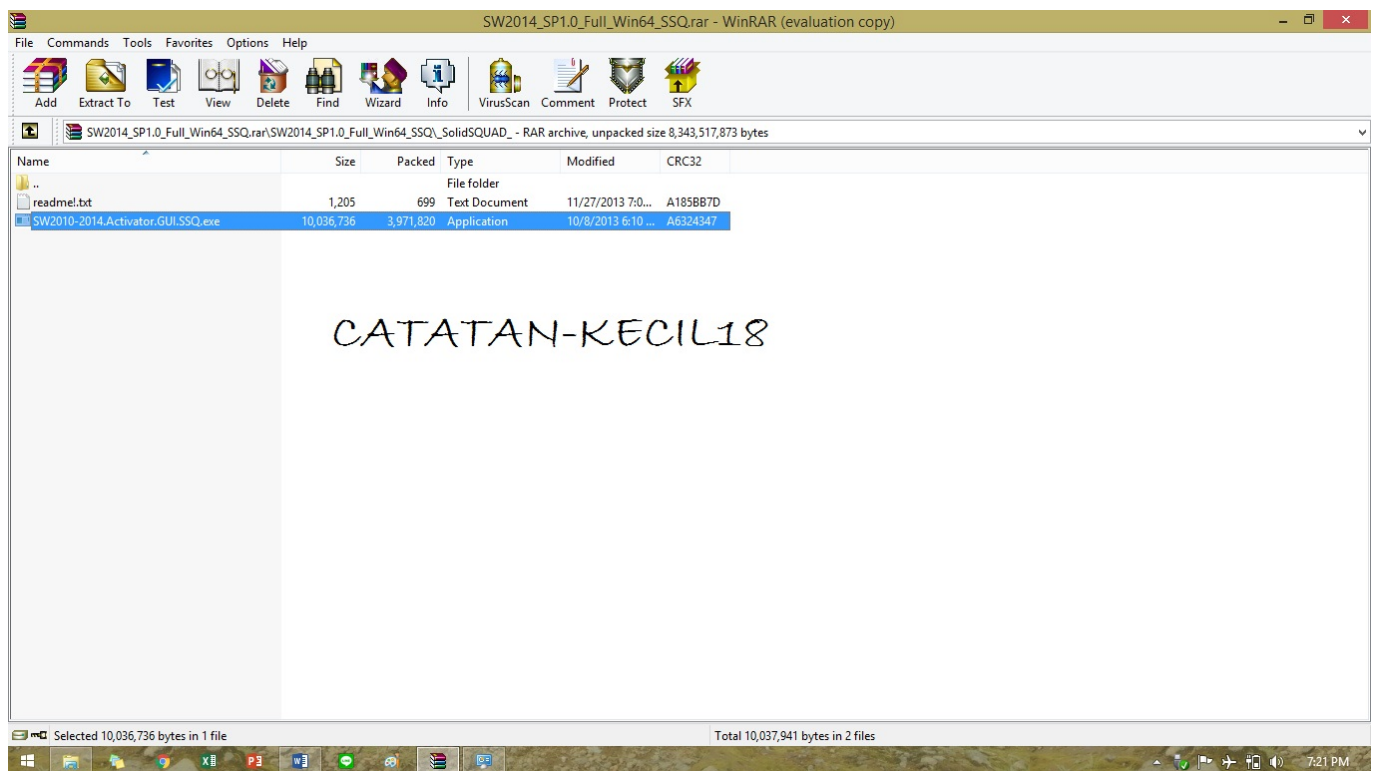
SW2014_SP1.0_Full_Win64_SSQ.rar - WinRAR (evaluation copy)

File Commands Tools Favorites Options Help

Add Extract To Test View Delete Find Wizard Info VirusScan Comment Protect SFX

SW2014_SP1.0_Full_Win64_SSQ.rar\SW2014_SP1.0_Full_Win64_SSQ\_SolidSQUAD_ - RAR archive, unpacked size 8,343,517,873 bytes

| Name | Size | Packed | Type | Modified | CRC32 |
|---|---|---|---|---|---|
| .. | | | File folder | | |
| readme!.txt | 1,205 | 699 | Text Document | 11/27/2013 7:0... | A185BB7D |
| SW2010-2014.Activator.GUI.SSQ.exe | 10,036,736 | 3,971,820 | Application | 10/8/2013 6:10 ... | A6324347 |

CATATAN-KECIL18

Selected 10,036,736 bytes in 1 file

Total 10,037,941 bytes in 2 files

7:21 PM